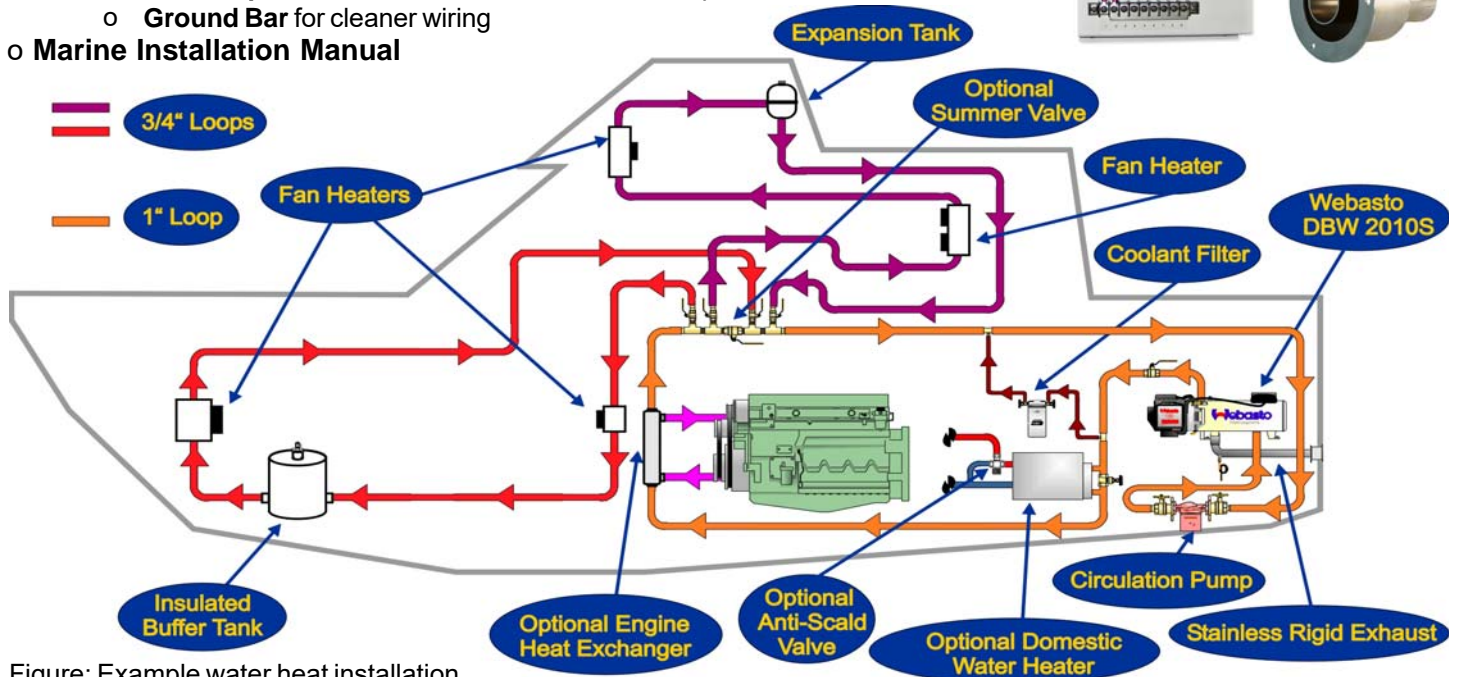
o **Ground Bar** for cleaner wiring

o **Marine Installation Manual**

Expansion Tank

3/4" Loops

1" Loop

Optional Summer Valve

Fan Heater

Fan Heaters

Webasto DBW 2010S

Coolant Filter

Webasto

Insulated Buffer Tank

Optional Engine Heat Exchanger

Optional Anti-Scald Valve

Optional Domestic Water Heater

Circulation Pump

Stainless Rigid Exhaust

Figure: Example water heat installation